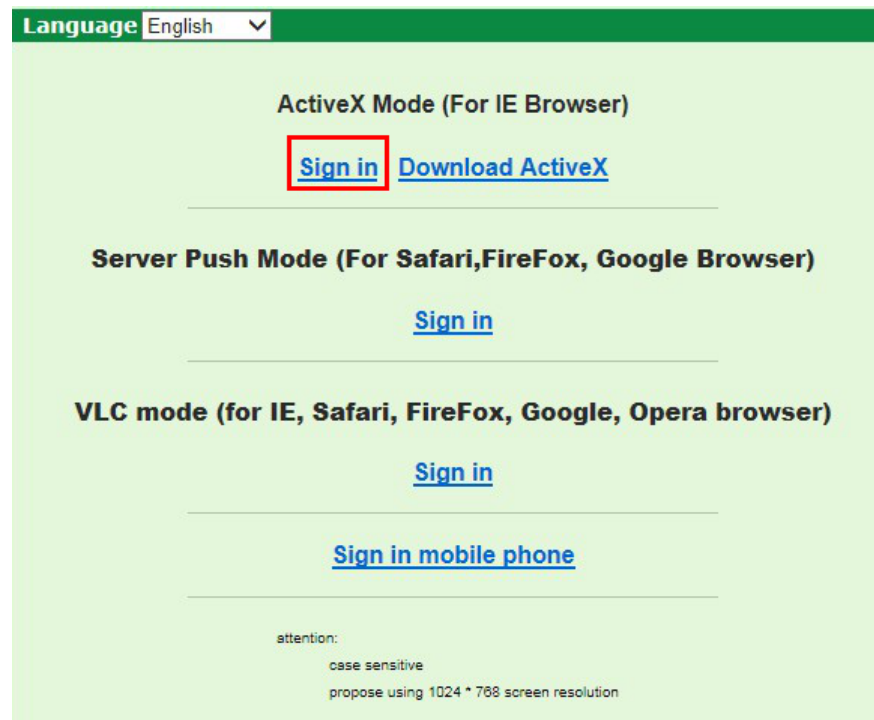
Language English

ActiveX Mode (For IE Browser)

Sign in Download ActiveX

Server Push Mode (For Safari,FireFox, Google Browser)

Sign in

VLC mode (for IE, Safari, FireFox, Google, Opera browser)

Sign in

Sign in mobile phone

attention:

case sensitive

propose using 1024 * 768 screen resolution